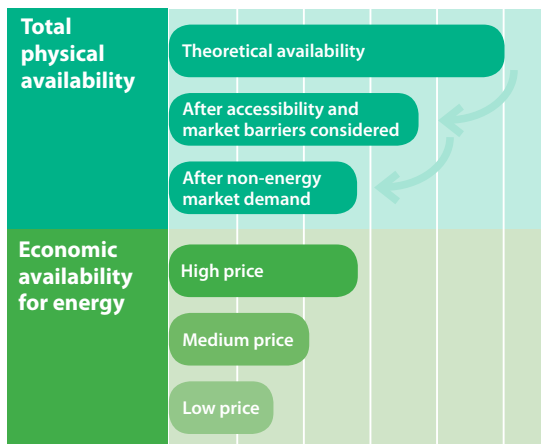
Total physical availability

Theoretical availability

After accessibility and market barriers considered

After non-energy market demand

Economic availability for energy

High price

Medium price

Low price